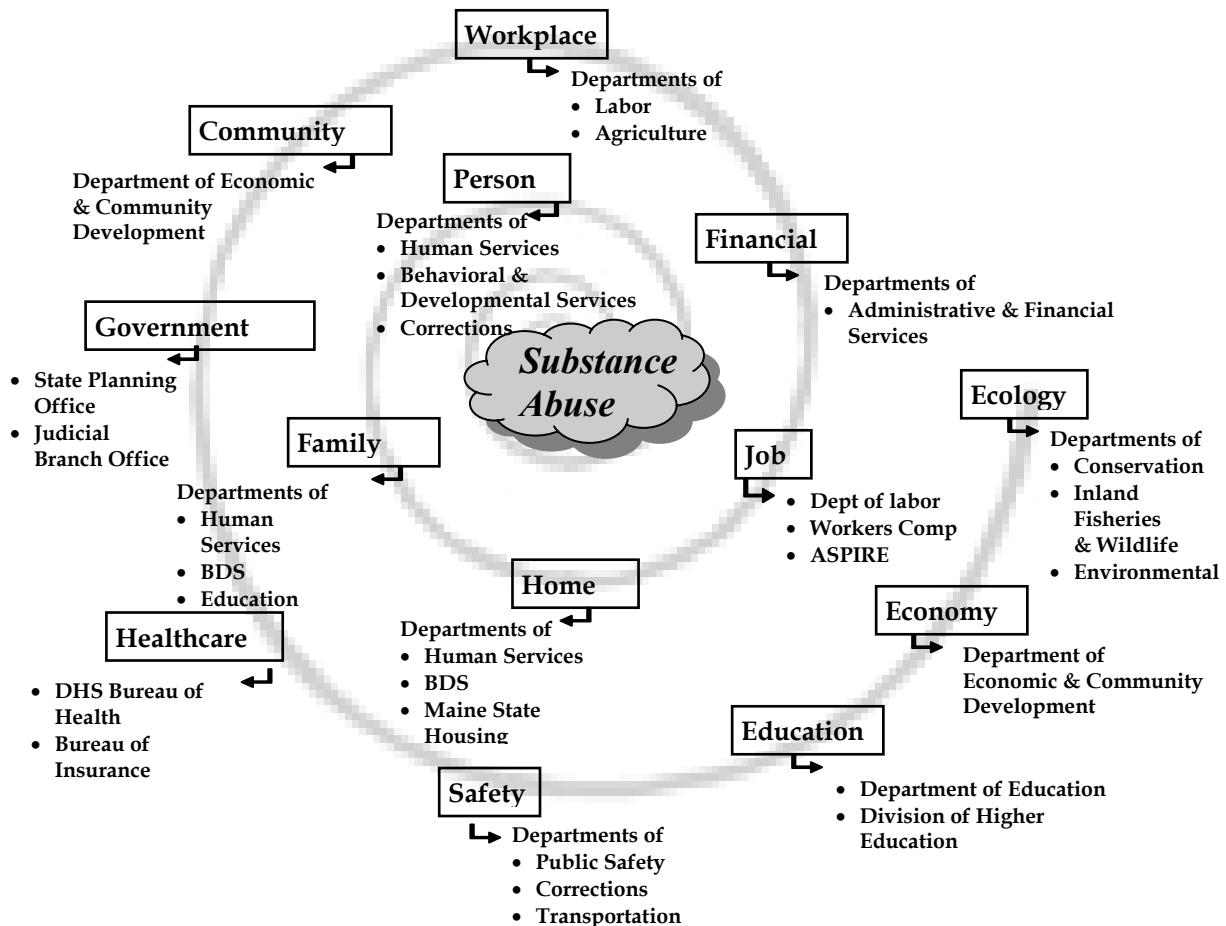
Workplace
Departments of
• Labor
• Agriculture

Community
Department of Economic & Community Development

Person
Departments of
• Human Services
• Behavioral & Developmental Services
• Corrections

Financial
Departments of
• Administrative & Financial Services

Government
• State Planning Office
• Judicial Branch Office

Substance Abuse

Ecology
Departments of
• Conservation
• Inland Fisheries & Wildlife
• Environmental

Family
Departments of
• Human Services
• BDS
• Education

Job
• Dept of labor
• Workers Comp
• ASPIRE

Home
Departments of
• Human Services
• BDS
• Maine State Housing

Economy
Department of Economic & Community Development

Healthcare
• DHS Bureau of Health
• Bureau of Insurance

Education
• Department of Education
• Division of Higher Education

Safety
Departments of
• Public Safety
• Corrections
• Transportation